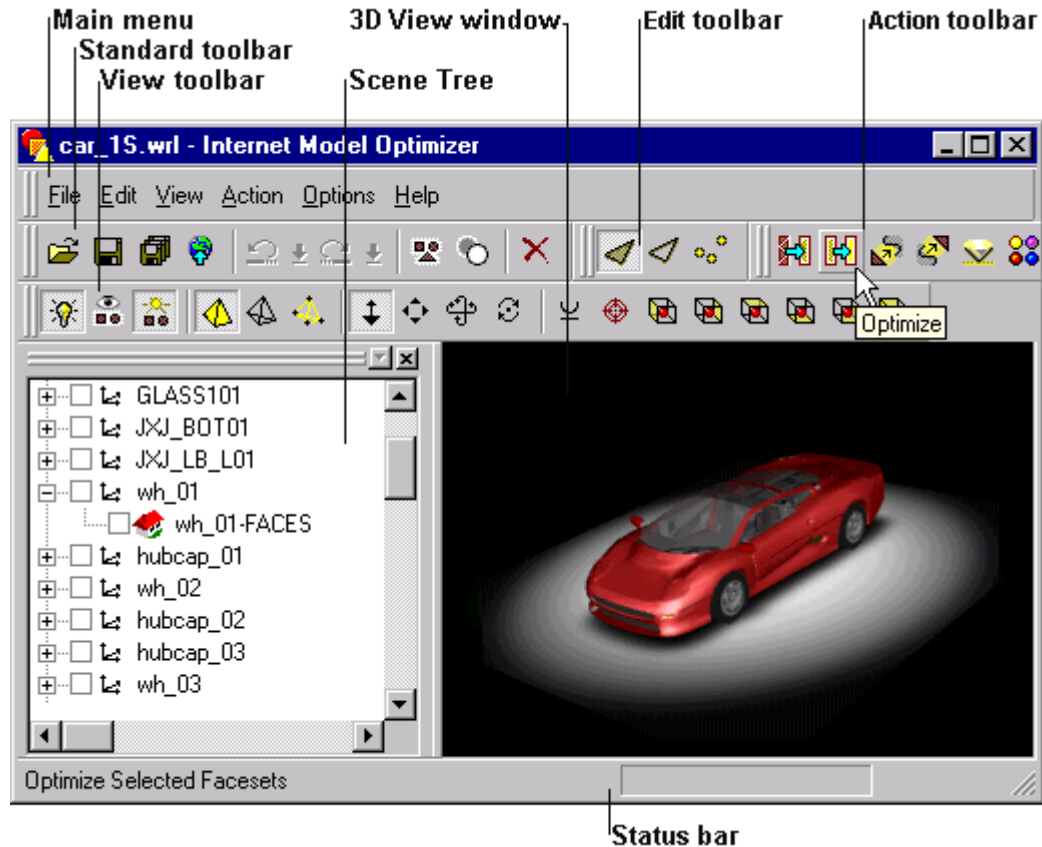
Main menu
Standard toolbar
View toolbar
Scene Tree
3D View window
Edit toolbar
Action toolbar

car_1S.wrl - Internet Model Optimizer

File Edit View Action Options Help

Optimize

GLASS101
JXJ_BOT01
JXJ_LB_L01
wh_01
wh_01-FACES
hubcap_01
wh_02
hubcap_02
hubcap_03
wh_03

Optimize Selected Facesets

Status bar